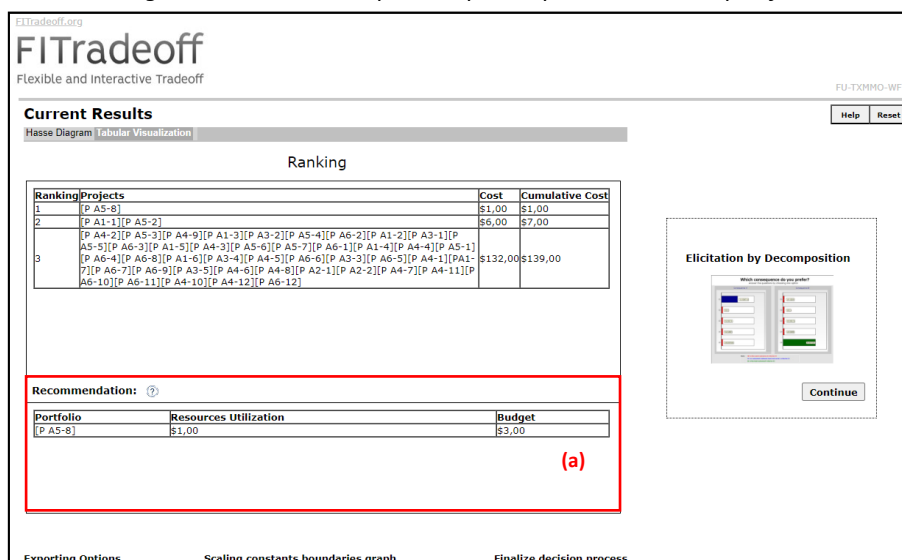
FITradeoff.org

FITradeoff

Flexible and Interactive Tradeoff

FU-TXMMO-WF

Current Results

Help Reset

Hasse Diagram Tabular Visualization

Ranking

| Ranking | Projects | Cost | Cumulative Cost |
|---|---|---|---|
| 1 | [P A5-8] | $1,00 | $1,00 |
| 2 | [P A1-1][P A5-2] | $6,00 | $7,00 |
| 3 | [P A4-2][P A5-3][P A4-9][P A1-3][P A3-2][P A5-4][P A6-2][P A1-2][P A3-1][P A5-5][P A6-3][P A1-5][P A4-3][P A5-6][P A5-7][P A6-1][P A1-4][P A4-4][P A5-1][P A6-4][P A6-8][P A1-6][P A3-4][P A4-5][P A6-6][P A3-3][P A6-5][P A4-1][PA1-7][P A6-7][P A6-9][P A3-5][P A4-6][P A4-8][P A2-1][P A2-2][P A4-7][P A4-11][P A6-10][P A6-11][P A4-10][P A4-12][P A6-12] | $132,00 | $139,00 |

Elicitation by Decomposition

Which consequence do you prefer?

Continue

Recommendation: ?

| Portfolio | Resources Utilization | Budget |
|---|---|---|
| [P A5-8] | $1,00 | $3,00 |

(a)

Exporting Options Scaling constants boundaries graph Finalize decision process